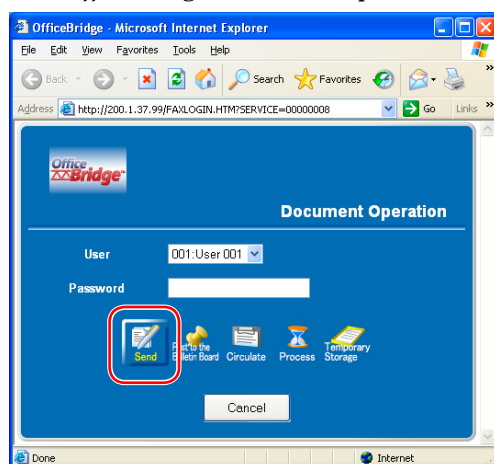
OfficeBridge - Microsoft Internet Explorer

File Edit View Favorites Tools Help

Back Search Favorites

Address http://200.1.37.99/FAXLOGIN.HTM?SERVICE=00000008 Go Links

Office Bridge

Document Operation

User 001:User 001

Password

Send Post to the Bulletin Board Circulate Process Temporary Storage

Cancel

Done Internet